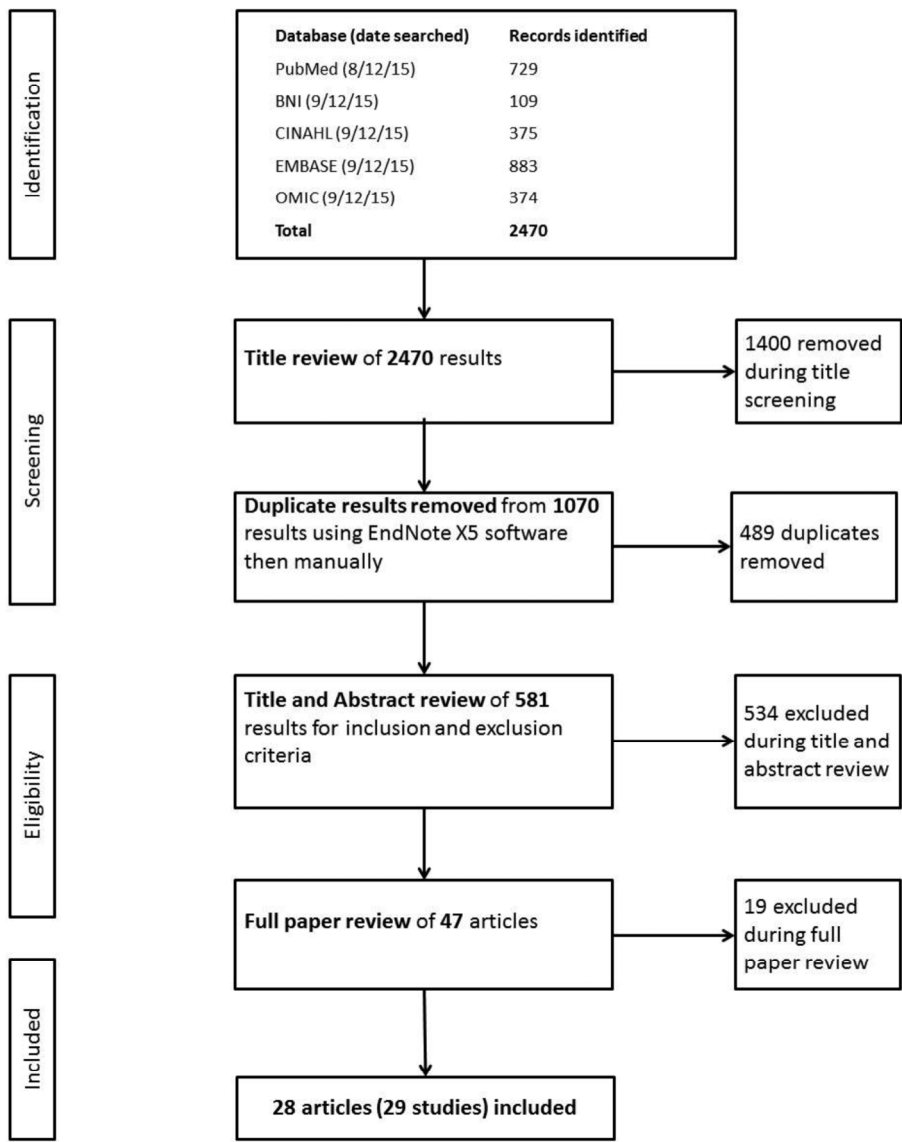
Identification

| Database (date searched) | Records identified |
|---|---|
| PubMed (8/12/15) | 729 |
| BNI (9/12/15) | 109 |
| CINAHL (9/12/15) | 375 |
| EMBASE (9/12/15) | 883 |
| OMIC (9/12/15) | 374 |
| Total | 2470 |

Screening

Title review of 2470 results

1400 removed during title screening

Duplicate results removed from 1070 results using EndNote X5 software then manually

489 duplicates removed

Eligibility

Title and Abstract review of 581 results for inclusion and exclusion criteria

534 excluded during title and abstract review

Full paper review of 47 articles

19 excluded during full paper review

Included

28 articles (29 studies) included